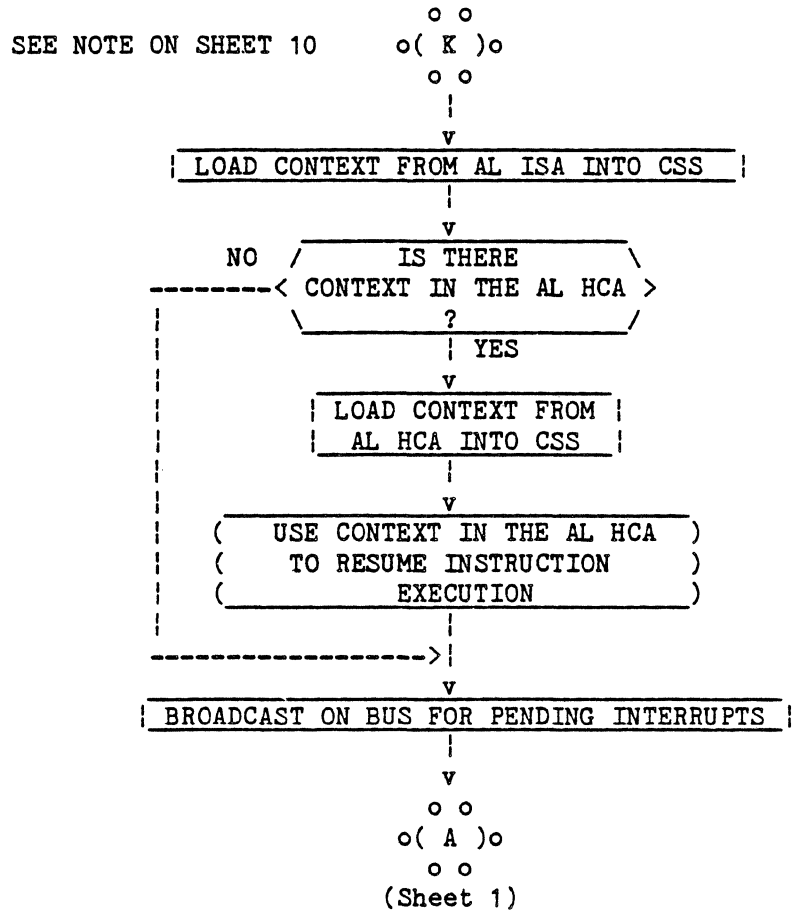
SEE NOTE ON SHEET 10

K

LOAD CONTEXT FROM AL ISA INTO CSS

IS THERE CONTEXT IN THE AL HCA ?

NO

YES

LOAD CONTEXT FROM AL HCA INTO CSS

USE CONTEXT IN THE AL HCA TO RESUME INSTRUCTION EXECUTION

BROADCAST ON BUS FOR PENDING INTERRUPTS

A

(Sheet 1)